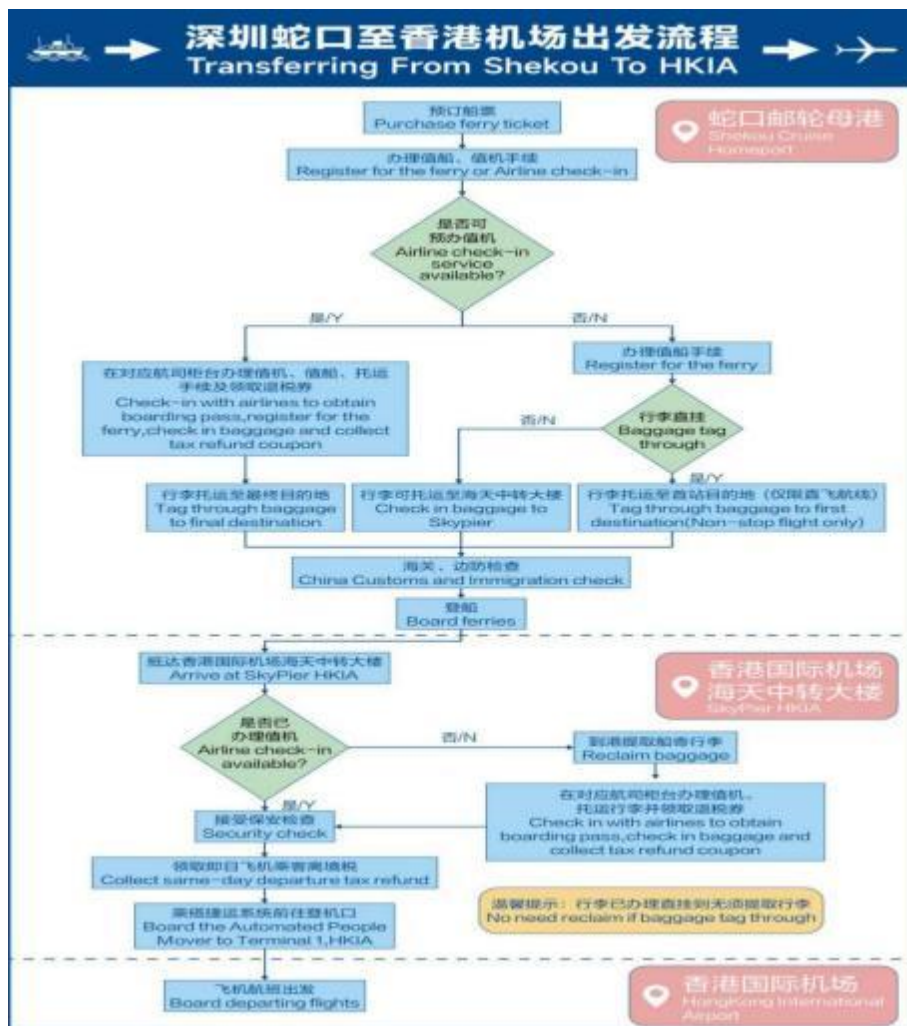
深圳蛇口至香港机场出发流程
Transferring From Shekou To HKIA

预订船票
Purchase ferry ticket

蛇口邮轮母港
Shekou Cruise Homeport

办理值船、值机手续
Register for the ferry or Airline check-in

是否可预办值机
Airline check-in service available?

是/Y

否/N

在对应航司柜台办理值机、值船、托运手续及领取退税券
Check-in with airlines to obtain boarding pass,register for the ferry,check in baggage and collect tax refund coupon

办理值船手续
Register for the ferry

行李直挂
Baggage tag through

否/N

是/Y

行李托运至最终目的地
Tag through baggage to final destination

行李可托运至海天中转大楼
Check in baggage to Skypier

行李托运至首站目的地（仅限直飞航线）
Tag through baggage to first destination(Non-stop flight only)

海关、边防检查
China Customs and Immigration check

登船
Board ferries

抵达香港国际机场海天中转大楼
Arrive at SkyPier HKIA

香港国际机场
海天中转大楼
SkyPier HKIA

是否已办理值机
Airline check-in available?

否/N

到港提取船舱行李
Reclaim baggage

是/Y

在对应航司柜台办理值机、托运行李并领取退税券
Check in with airlines to obtain boarding pass,check in baggage and collect tax refund coupon

接受保安检查
Security check

领取即日飞机乘客离境税
Collect same-day departure tax refund

温馨提示：行李已办理直挂则无须提取行李
No need reclaim if baggage tag through

乘搭捷运系统前往登机口
Board the Automated People Mover to Terminal 1,HKIA

飞机航班出发
Board departing flights

香港国际机场
HongKong International Airport